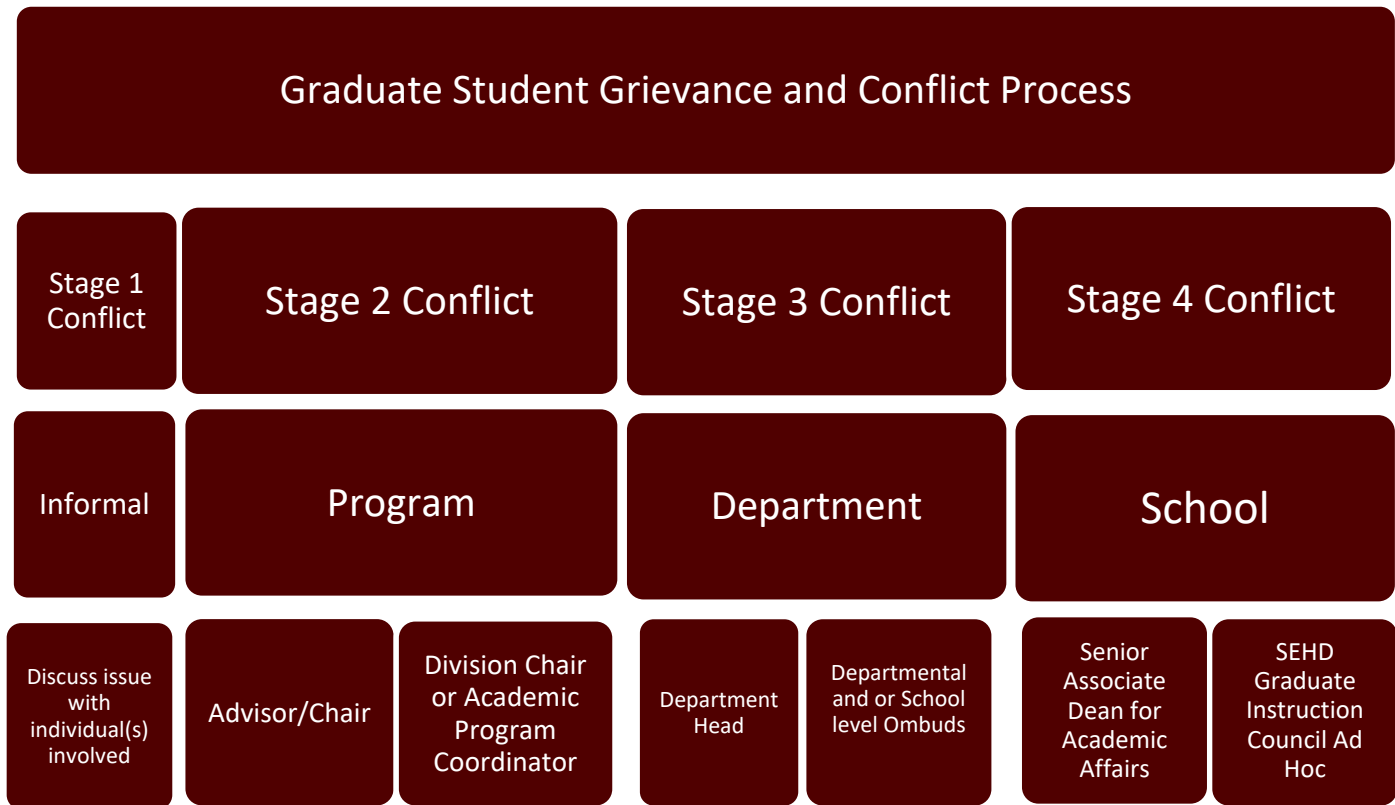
Graduate Student Grievance and Conflict Process

Stage 1 Conflict

Stage 2 Conflict

Stage 3 Conflict

Stage 4 Conflict

Informal

Program

Department

School

Discuss issue with individual(s) involved

Advisor/Chair

Division Chair or Academic Program Coordinator

Department Head

Departmental and or School level Ombuds

Senior Associate Dean for Academic Affairs

SEHD Graduate Instruction Council Ad Hoc